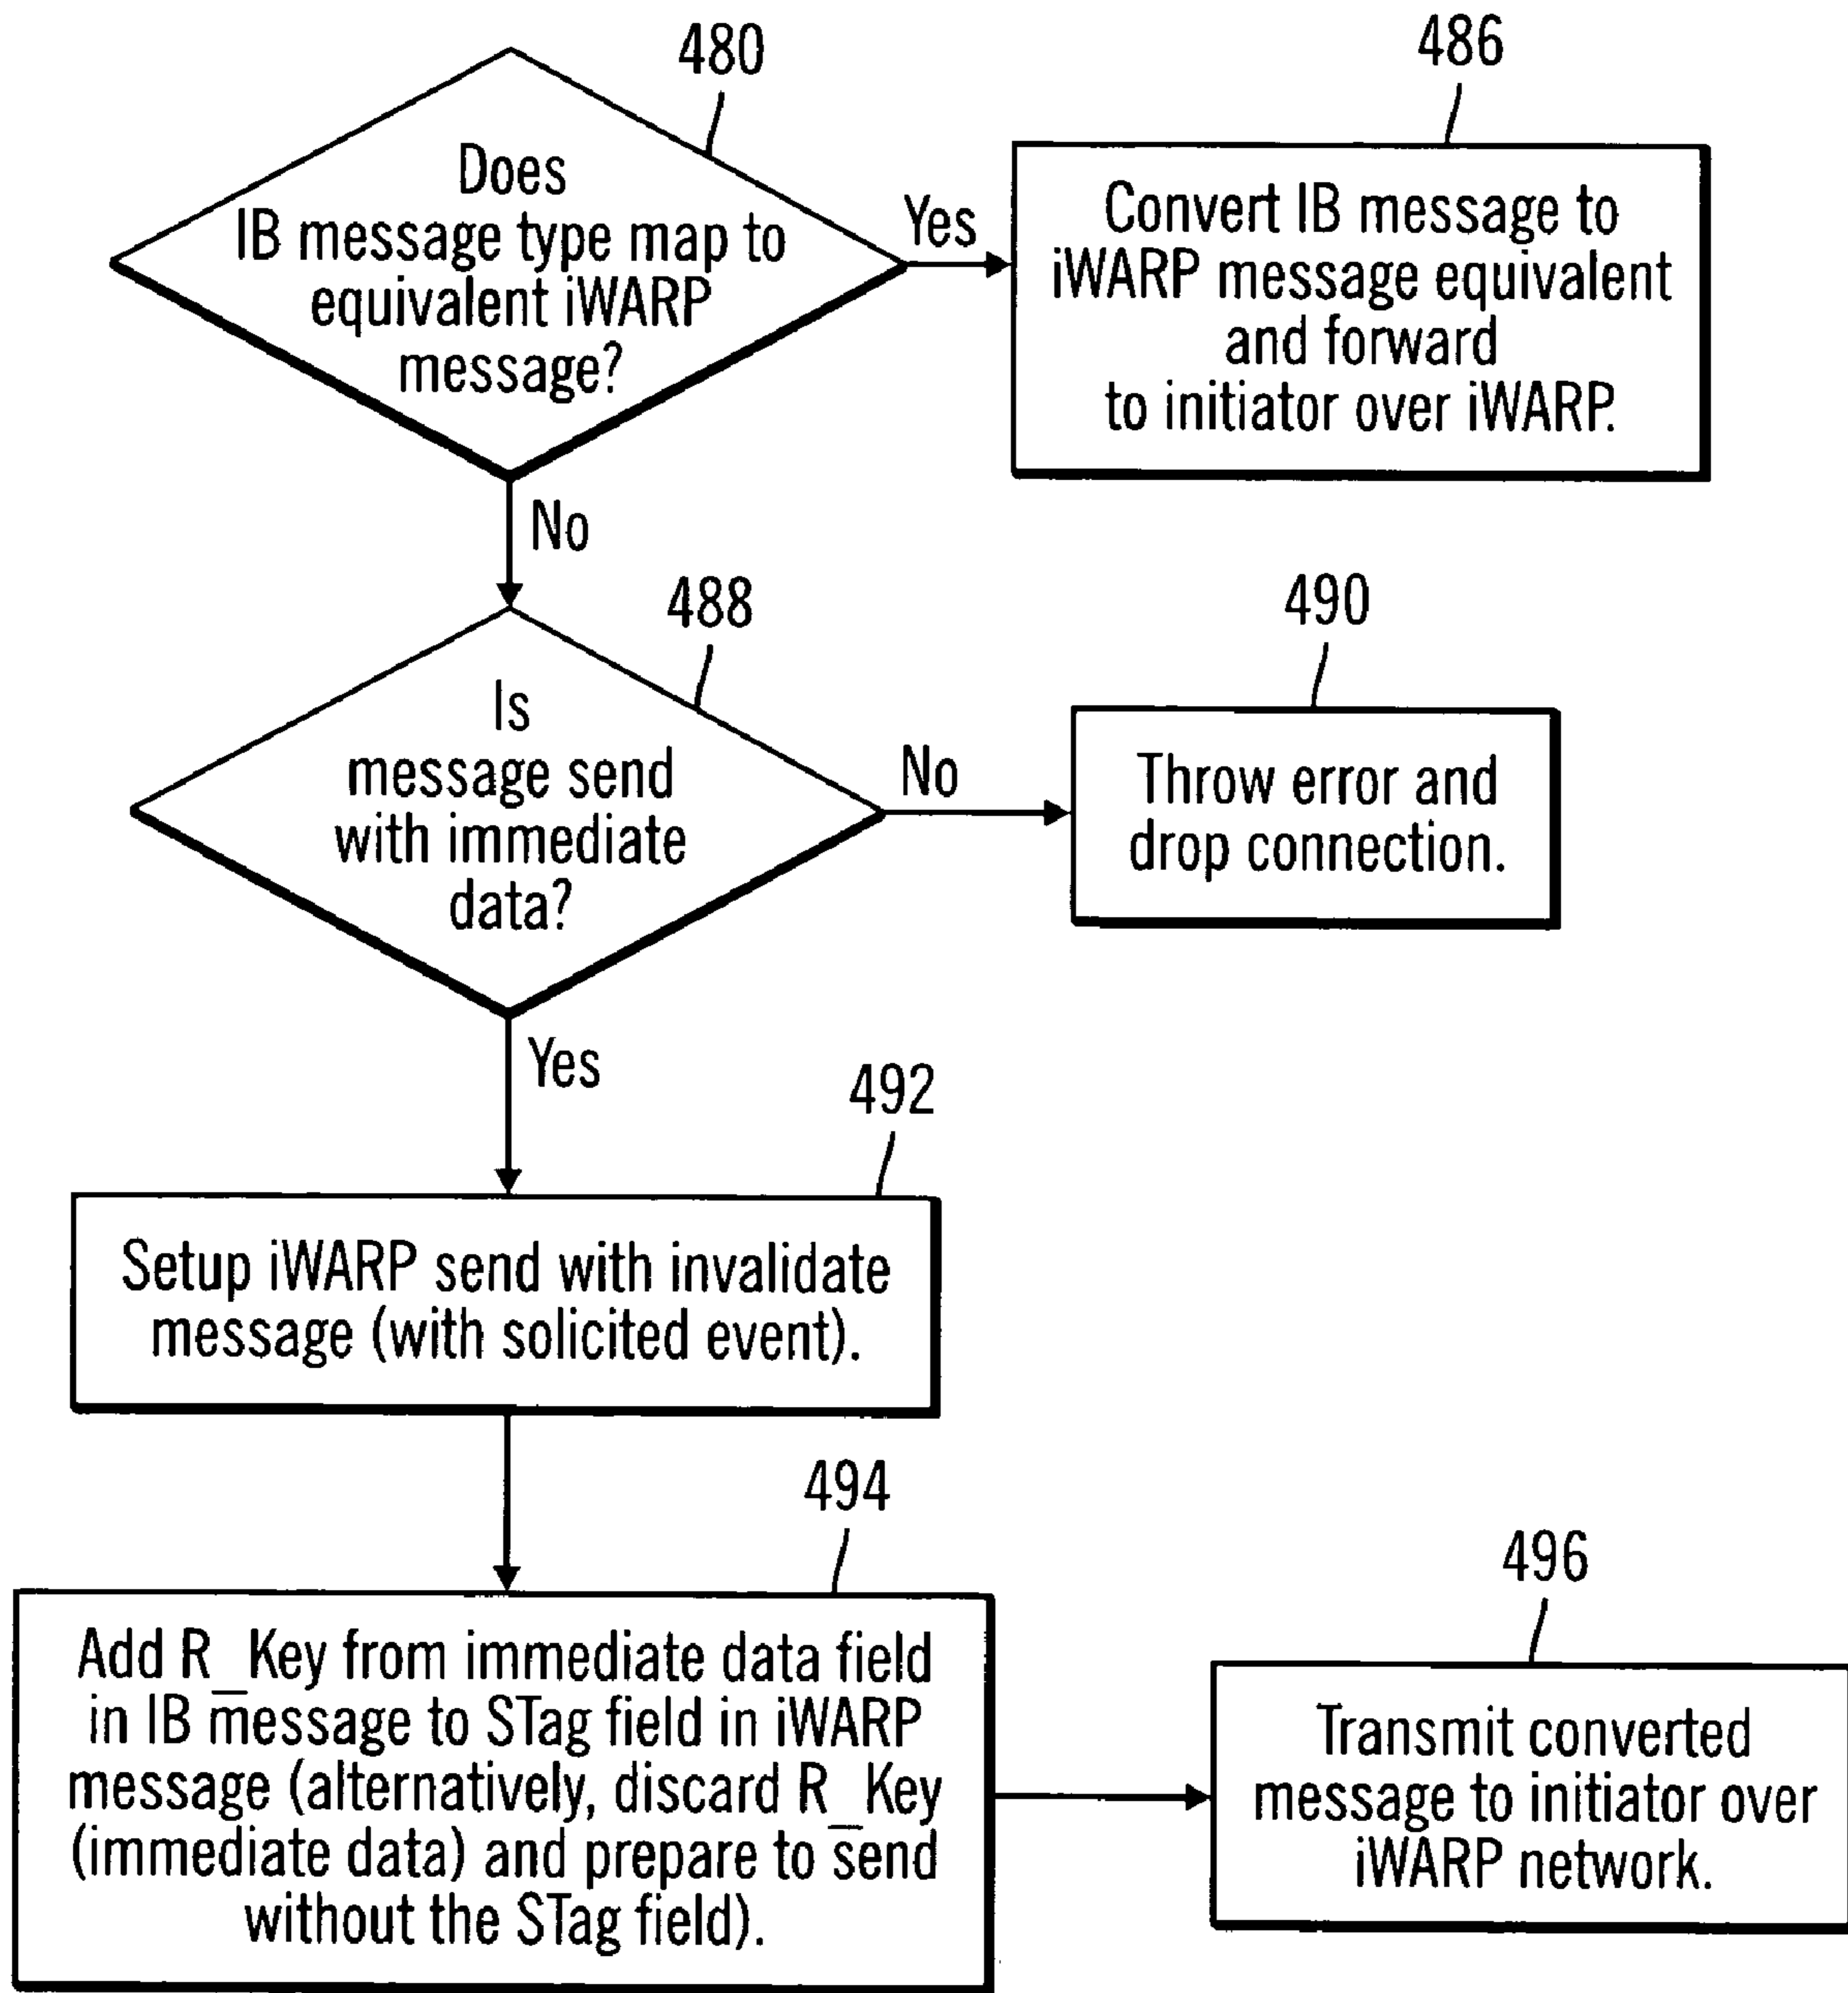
480

Does IB message type map to equivalent iWARP message?

Yes

486

Convert IB message to iWARP message equivalent and forward to initiator over iWARP.

No

488

Is message send with immediate data?

No

490

Throw error and drop connection.

Yes

492

Setup iWARP send with invalidate message (with solicited event).

494

Add R_Key from immediate data field in IB message to STag field in iWARP message (alternatively, discard R_Key (immediate data) and prepare to send without the STag field).

496

Transmit converted message to initiator over iWARP network.